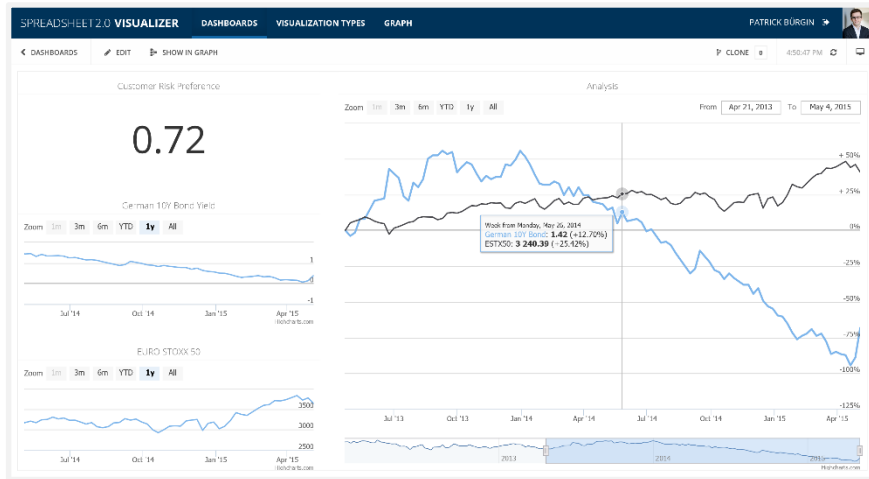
SPREADSHEET 2.0 VISUALIZER DASHBOARDS VISUALIZATION TYPES GRAPH PATRICK BÜRGIN

< DASHBOARDS EDIT SHOW IN GRAPH CLONE 0 4:50:47 PM

Customer Risk Preference

0.72

German 10Y Bond Yield

Zoom 1m 3m 6m YTD 1y All

1

-1

Jul '14 Oct '14 Jan '15 Apr '15

Highcharts.com

EURO STOXX 50

Zoom 1m 3m 6m YTD 1y All

3500

3000

2500

Jul '14 Oct '14 Jan '15 Apr '15

Highcharts.com

Analysis

Zoom 1m 3m 6m YTD 1y All

From Apr 21, 2013 To May 4, 2015

+50%

+25%

0%

-25%

-50%

-75%

-100%

-125%

Week from Monday, May 26, 2014
German 10Y Bond: 1.42 (+12.70%)
ESTX50: 3 240.39 (−25.42%)

Jul '13 Oct '13 Jan '14 Apr '14 Jul '14 Oct '14 Jan '15 Apr '15

2013 2014 201

Highcharts.com